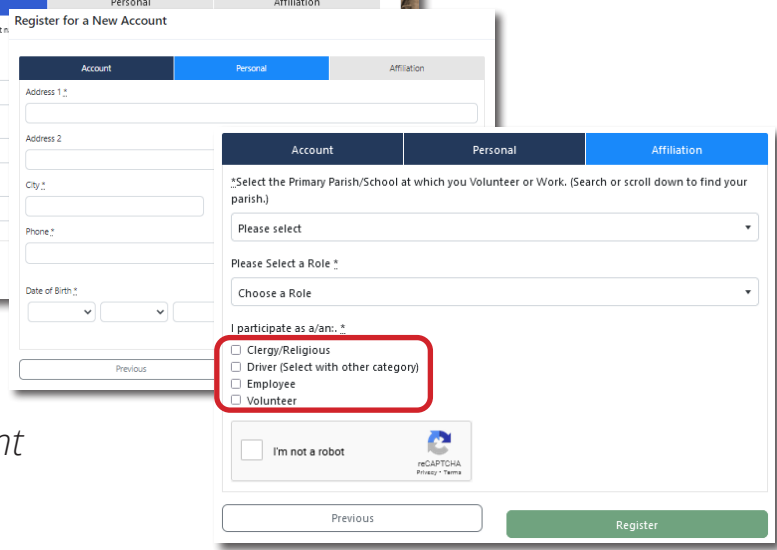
Personal
Affiliation

Register for a New Account

Account
Personal
Affiliation

Address 1 *

Address 2

City *

Phone *

Date of Birth *

Previous

nt

Account
Personal
Affiliation

*Select the Primary Parish/School at which you Volunteer or Work. (Search or scroll down to find your parish.)

Please select

Please Select a Role *

Choose a Role

I participate as a/an:. *

Clergy/Religious
Driver (Select with other category)
Employee
Volunteer

I'm not a robot
reCAPTCHA
Privacy - Terms

Previous
Register